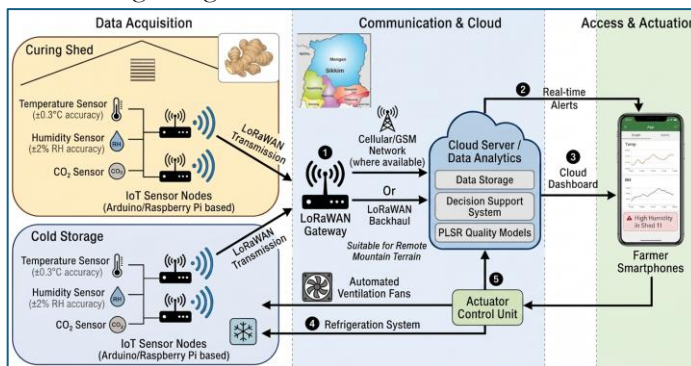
Data Acquisition

Communication & Cloud

Access & Actuation

Curing Shed

Temperature Sensor (±0.3°C accuracy)

Humidity Sensor (±2% RH accuracy)

RH

$CO_2$ Sensor

$CO_2$

IoT Sensor Nodes (Arduino/Raspberry Pi based)

LoRaWAN Transmission

Sikkim

Cellular/GSM Network (where available)

1

LoRaWAN Gateway

Or

LoRaWAN Backhaul

Suitable for Remote Mountain Terrain

Cloud Server / Data Analytics

Data Storage

Decision Support System

PLSR Quality Models

2

Real-time Alerts

3

Cloud Dashboard

High Humidity in Shed 1!

Farmer Smartphones

Cold Storage

Temperature Sensor (±0.3°C accuracy)

Humidity Sensor (±2% RH accuracy)

RH

$CO_2$ Sensor

$CO_2$

IoT Sensor Nodes (Arduino/Raspberry Pi based)

LoRaWAN Transmission

Automated Ventilation Fans

5

Actuator Control Unit

4

Refrigeration System